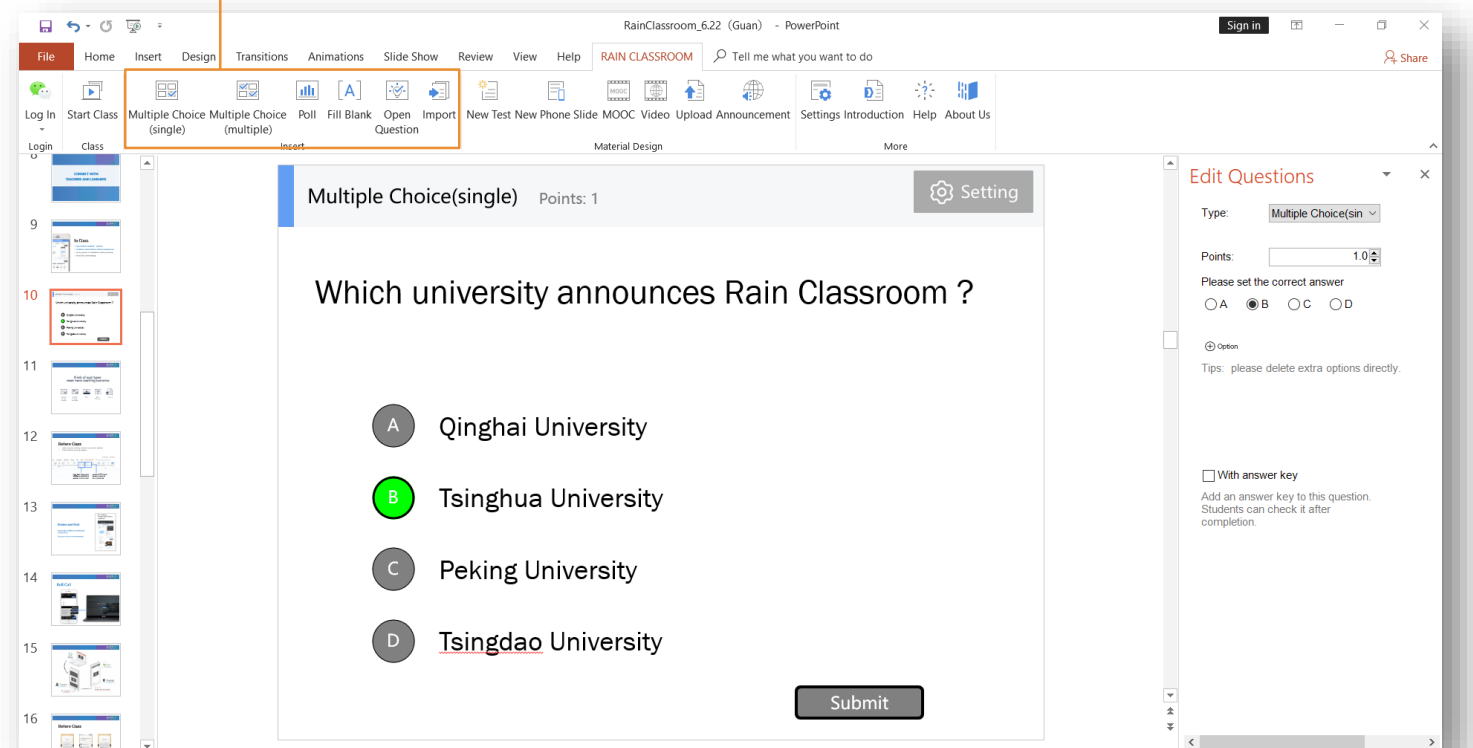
RainClassroom_6.22 (Guan) - PowerPoint

Sign in

File Home Insert Design Transitions Animations Slide Show Review View Help RAIN CLASSROOM Tell me what you want to do

Share

Log In
Login

Start Class
Class

Multiple Choice (single) Multiple Choice (multiple) Poll Fill Blank Open Question Import
Insert

New Test New Phone Slide MOOC Video Upload Announcement
Material Design

Settings Introduction Help About Us
More

8
9
10
11
12
13
14
15
16

Multiple Choice(single) Points: 1

Setting

Which university announces Rain Classroom ?

A Qinghai University

B Tsinghua University

C Peking University

D Tsingdao University

Submit

Edit Questions

Type: Multiple Choice(sin

Points: 1.0

Please set the correct answer

A B C D

Option

Tips: please delete extra options directly.

With answer key

Add an answer key to this question. Students can check it after completion.